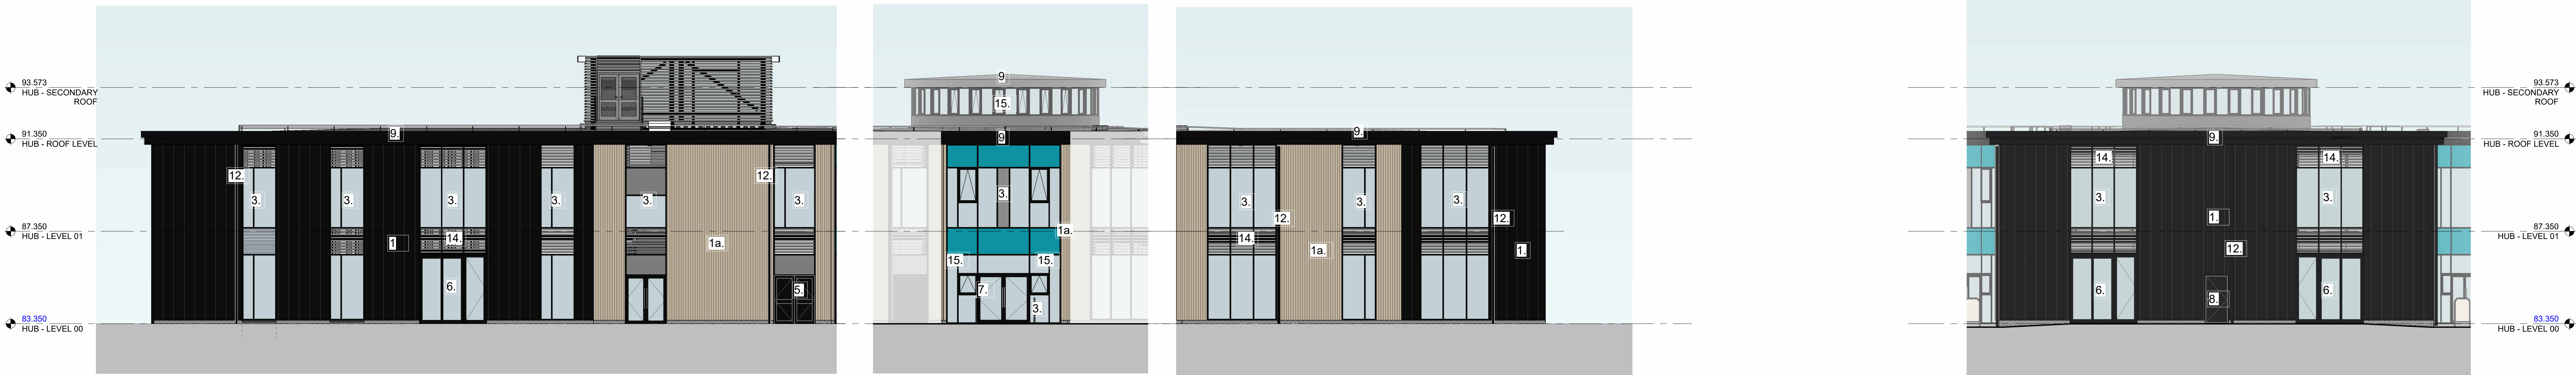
93.573
HUB - SECONDARY ROOF

91.350
HUB - ROOF LEVEL

87.350
HUB - LEVEL 01

83.350
HUB - LEVEL 00

9.
12.
3.
3.
3.
3.
3.
12.
3.
1
14.
1a.
6.
5.

9
15.
9
3.
1a.
15.
15.
7.
3.

9.
3.
12.
3.
3.
12.
14.
1a.
1.

93.573
HUB - SECONDARY ROOF

91.350
HUB - ROOF LEVEL

87.350
HUB - LEVEL 01

83.350
HUB - LEVEL 00

9.
14.
14.
3.
3.
1.
12.
6.
8.
6.